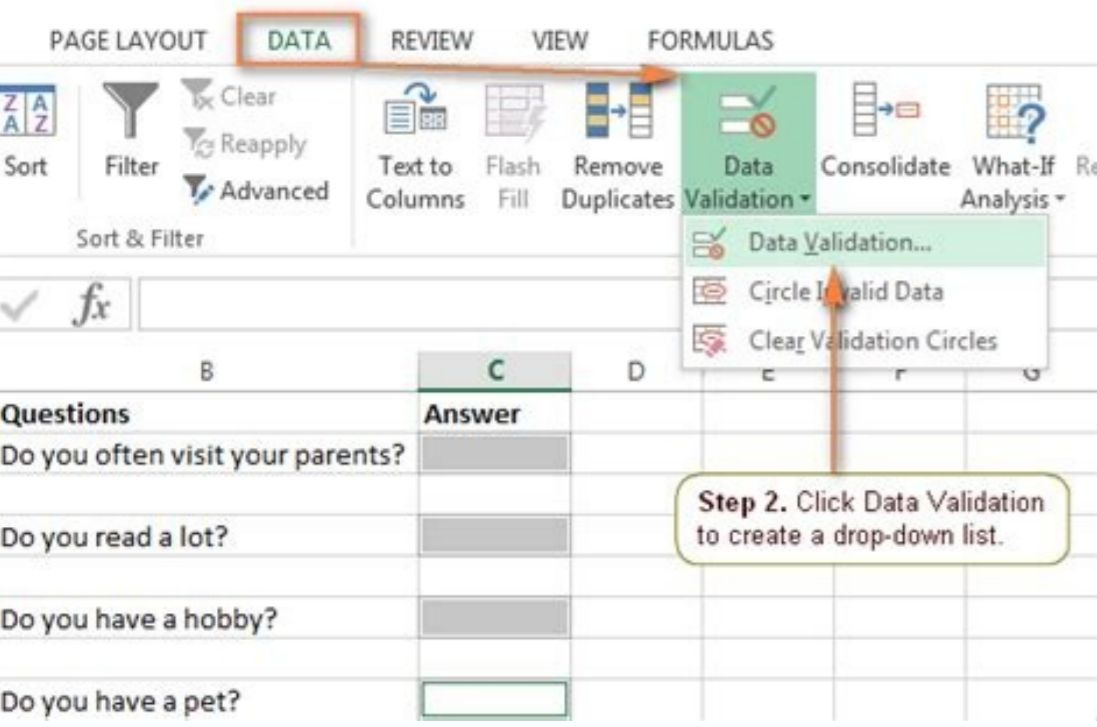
PAGE LAYOUT DATA REVIEW VIEW FORMULAS

Sort Filter Clear Reapply Advanced
Sort & Filter

Text to Columns Flash Fill Remove Duplicates Data Validation Consolidate What-If Analysis Re

Data Validation...
Circle Invalid Data
Clear Validation Circles

$f_x$

B C D E F G

| Questions | Answer |
|---|---|
| Do you often visit your parents? | |
| Do you read a lot? | |
| Do you have a hobby? | |
| Do you have a pet? | |

Step 2. Click Data Validation to create a drop-down list.